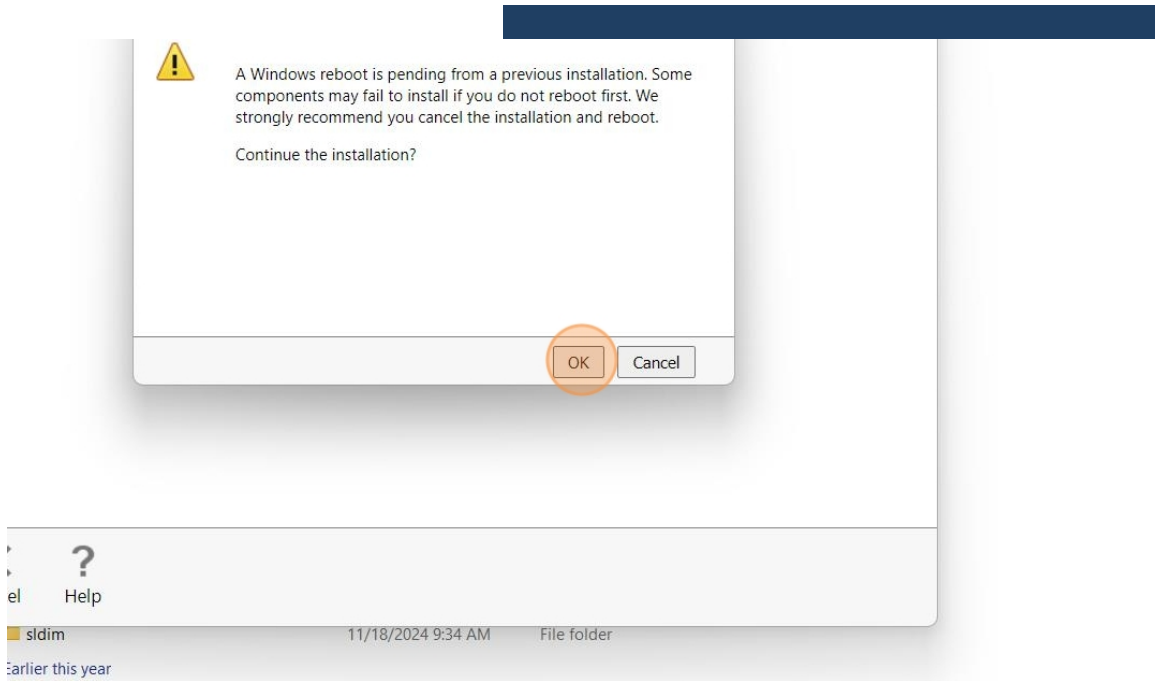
A Windows reboot is pending from a previous installation. Some components may fail to install if you do not reboot first. We strongly recommend you cancel the installation and reboot.

Continue the installation?

OK
Cancel

el
Help

sldim
11/18/2024 9:34 AM
File folder

Earlier this year